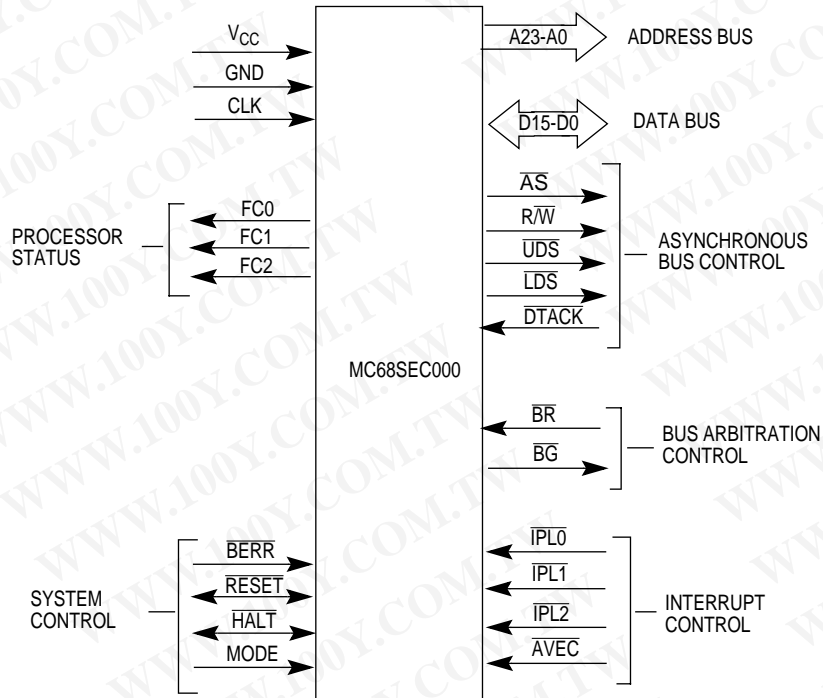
$V_{CC}$
GND
CLK

A23-A0
ADDRESS BUS

D15-D0
DATA BUS

PROCESSOR STATUS
FC0
FC1
FC2

$\overline{AS}$
$R/\overline{W}$
$\overline{UDS}$
$\overline{LDS}$
$\overline{DTACK}$
ASYNCHRONOUS BUS CONTROL

MC68SEC000

$\overline{BR}$
$\overline{BG}$
BUS ARBITRATION CONTROL

SYSTEM CONTROL
$\overline{BERR}$
$\overline{RESET}$
$\overline{HALT}$
MODE

$\overline{IPL0}$
$\overline{IPL1}$
$\overline{IPL2}$
$\overline{AVEC}$
INTERRUPT CONTROL

WWW.100Y.COM.TW